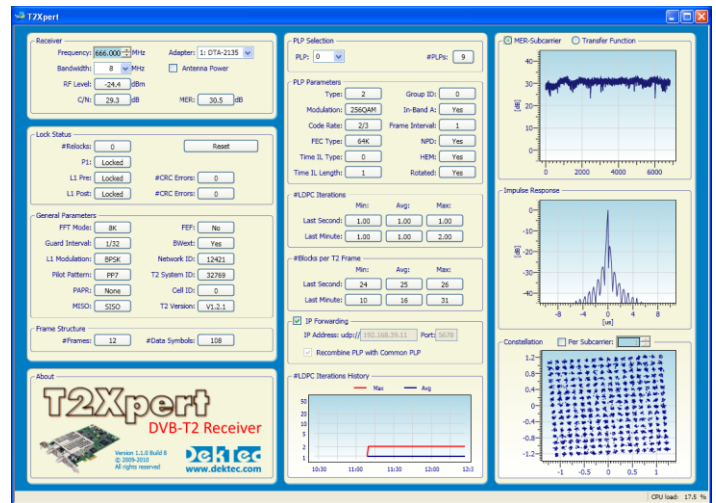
T2Xpert

Receiver
Frequency: 666.000 MHz
Adapter: 1: DTA-2135
Bandwidth: 8 MHz
Antenna Power
RF Level: -24.4 dBm
C/N: 29.3 dB
MER: 30.5 dB

Lock Status
#Relocks: 0
Reset
P1: Locked
L1 Pre: Locked
#CRC Errors: 0
L1 Post: Locked
#CRC Errors: 0

General Parameters
FFT Mode: 8K
FEF: No
Guard Interval: 1/32
BWext: Yes
L1 Modulation: BPSK
Network ID: 12421
Pilot Pattern: PP7
T2 System ID: 32769
PAPR: None
Cell ID: 0
MISO: SISO
T2 Version: V1.2.1

Frame Structure
#Frames: 12
#Data Symbols: 108

About
T2Xpert
DVB-T2 Receiver
Version 1.2.0 Build 8
© 2009-2010
All rights reserved
DekTec
www.dektec.com

PLP Selection
PLP: 0
#PLPs: 9

PLP Parameters
Type: 2
Group ID: 0
Modulation: 256QAM
In-Band A: Yes
Code Rate: 2/3
Frame Interval: 1
FEC Type: 64K
NPD: Yes
Time IL Type: 0
HEM: Yes
Time IL Length: 1
Rotated: Yes

#LDPC Iterations
| | Min: | Avg: | Max: |
|---|---|---|---|
| Last Second: | 1.00 | 1.00 | 1.00 |
| Last Minute: | 1.00 | 1.00 | 2.00 |

#Blocks per T2 Frame
| | Min: | Avg: | Max: |
|---|---|---|---|
| Last Second: | 24 | 25 | 26 |
| Last Minute: | 10 | 16 | 31 |

IP Forwarding
IP Address: udp:// 192.168.39.11 Port: 5678
Recombine PLP with Common PLP

#LDPC Iterations History
Max
Avg
50
20
10
5
2
1
10:30
11:00
11:30
12:00
12:3

MER-Subcarrier
Transfer Function
40
30
20
10
[dB]
0
2000
4000
6000

Impulse Response
0
-10
-20
-30
-40
[dB]
-8
-4
0
4
8
[us]

Constellation
Per Subcarrier:
1.2
0.8
0.4
0
-0.4
-0.8
-1.2
-1
-0.5
0
0.5
1

CPU load: 17.5 %